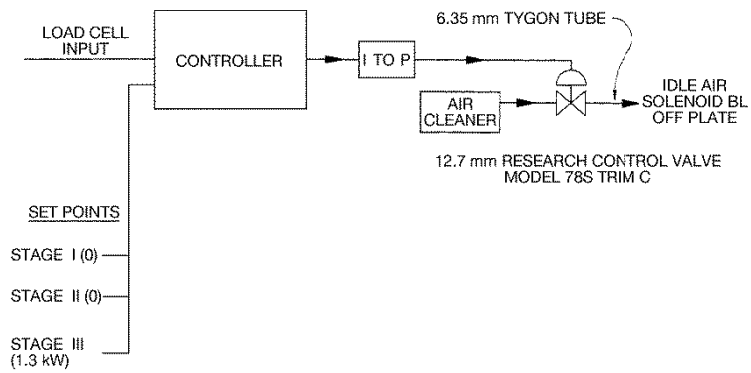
LOAD CELL INPUT

CONTROLLER

I TO P

6.35 mm TYGON TUBE

AIR CLEANER

IDLE AIR SOLENOID BL OFF PLATE

12.7 mm RESEARCH CONTROL VALVE MODEL 78S TRIM C

SET POINTS

STAGE I (0)

STAGE II (0)

STAGE III (1.3 kW)